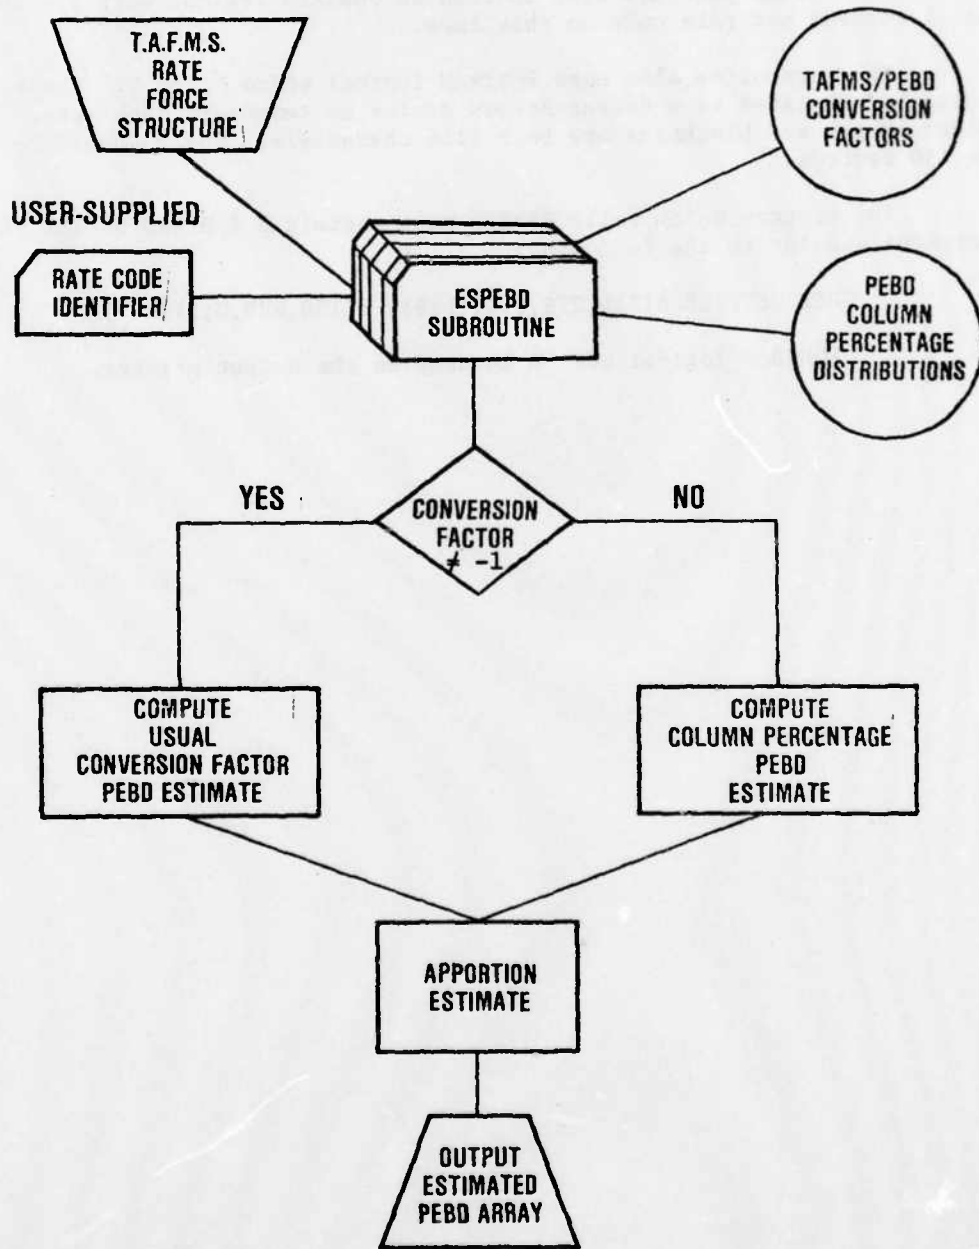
T.A.F.M.S. RATE FORCE STRUCTURE

TAFMS/PEBD CONVERSION FACTORS

USER-SUPPLIED

RATE CODE IDENTIFIER

ESPEBD SUBROUTINE

PEBD COLUMN PERCENTAGE DISTRIBUTIONS

YES

CONVERSION FACTOR $\neq -1$

NO

COMPUTE USUAL CONVERSION FACTOR PEBD ESTIMATE

COMPUTE COLUMN PERCENTAGE PEBD ESTIMATE

APPORTION ESTIMATE

OUTPUT ESTIMATED PEBD ARRAY